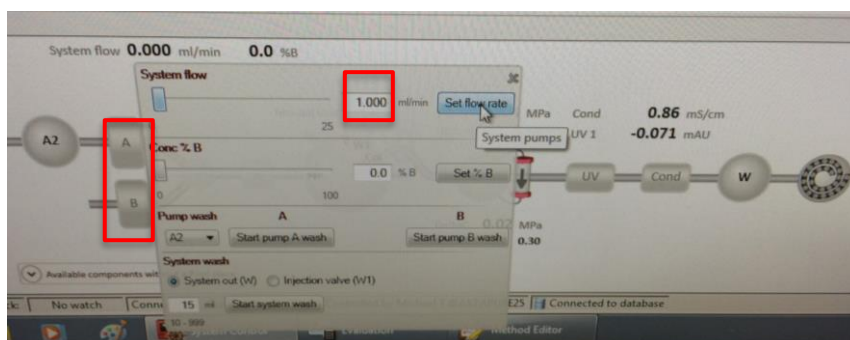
System flow 0.000 ml/min 0.0 %B

System flow

25

1.000 ml/min Set flow rate

MPa Cond 0.86 mS/cm

System pumps UV 1 -0.071 mAU

A2

A

Conc % B

0 100

0.0 % B Set % B

B

UV Cond W

Pump wash A B

A2 Start pump A wash Start pump B wash

MPa 0.30

System wash

System out (W) Injection valve (W1)

15 ml Start system wash

10 - 999

Available components wi

No watch Conn

Connected to database

Method Editor